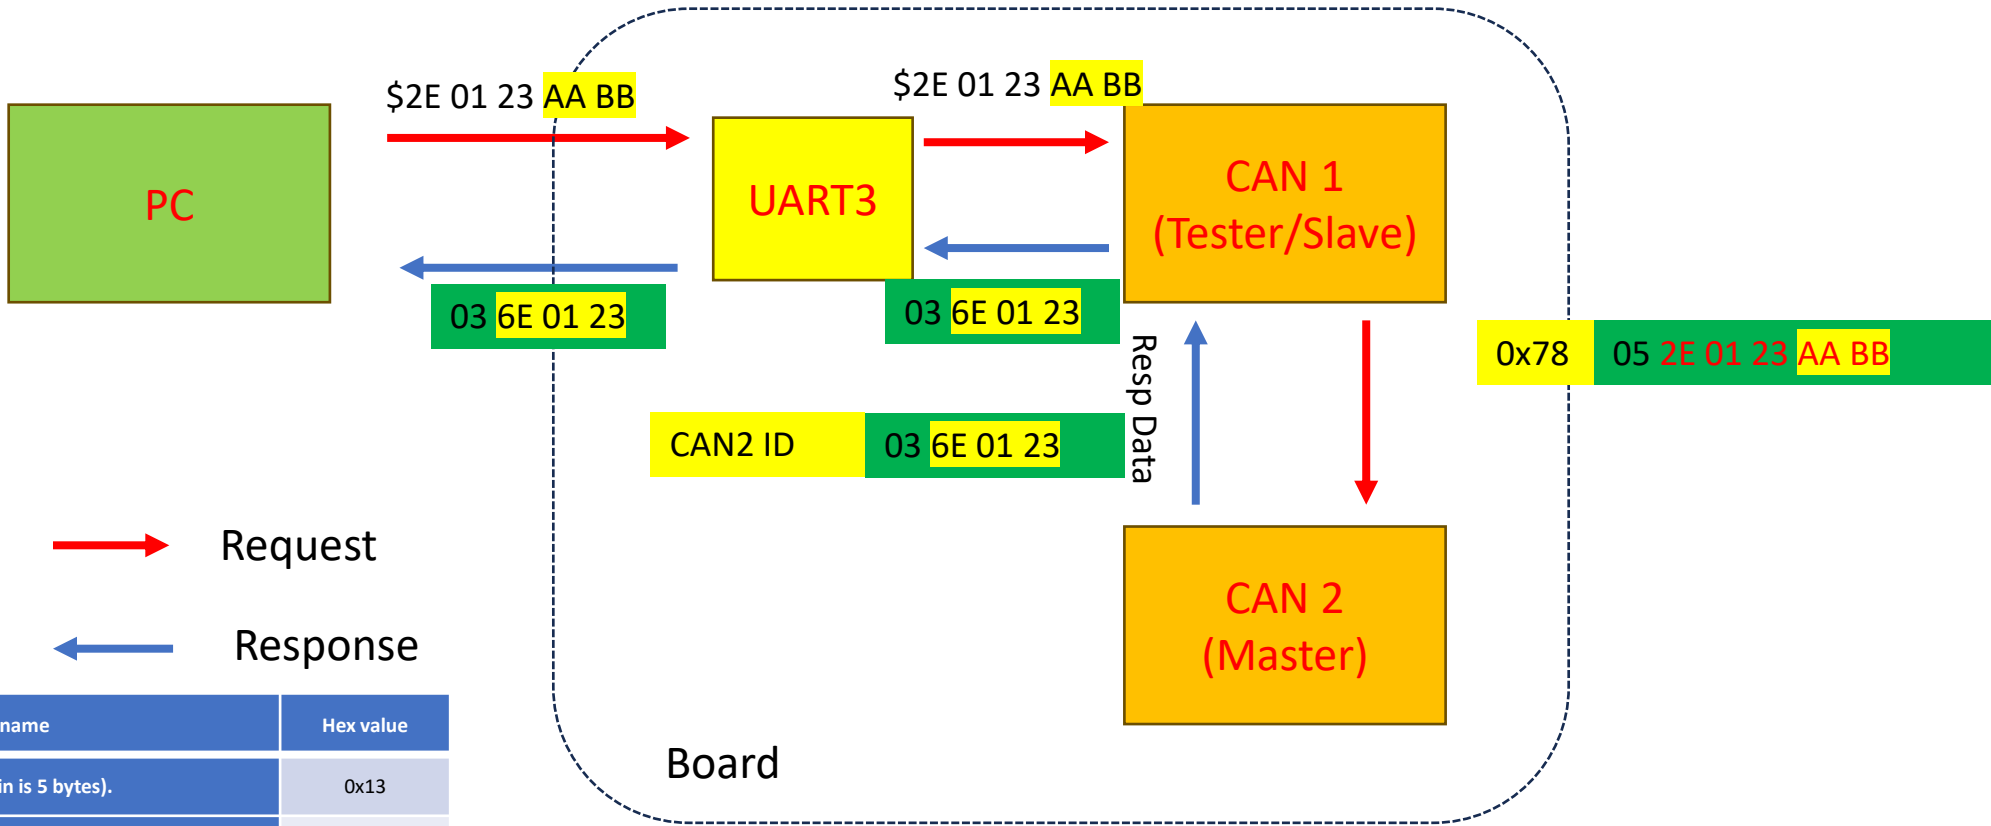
PC

$2E 01 23 AA BB

UART3

$2E 01 23 AA BB

CAN 1 (Tester/Slave)

03 6E 01 23

03 6E 01 23

Resp Data

0x78

05 2E 01 23 AA BB

CAN2 ID

03 6E 01 23

Request

Response

CAN 2 (Master)

| name | Hex value |
|---|---|
| in is 5 bytes). | 0x13 |

Board